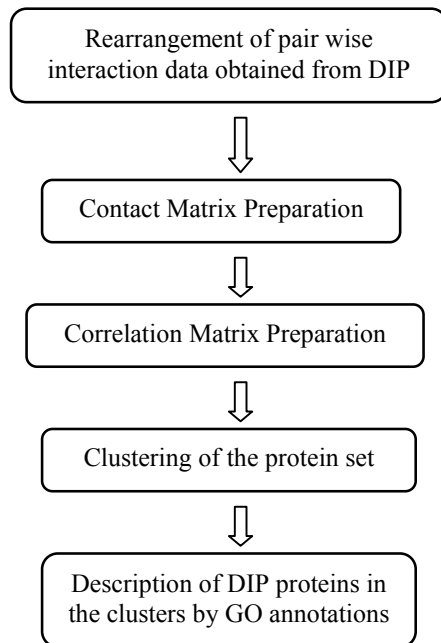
Rearrangement of pair wise interaction data obtained from DIP

Contact Matrix Preparation

Correlation Matrix Preparation

Clustering of the protein set

Description of DIP proteins in the clusters by GO annotations